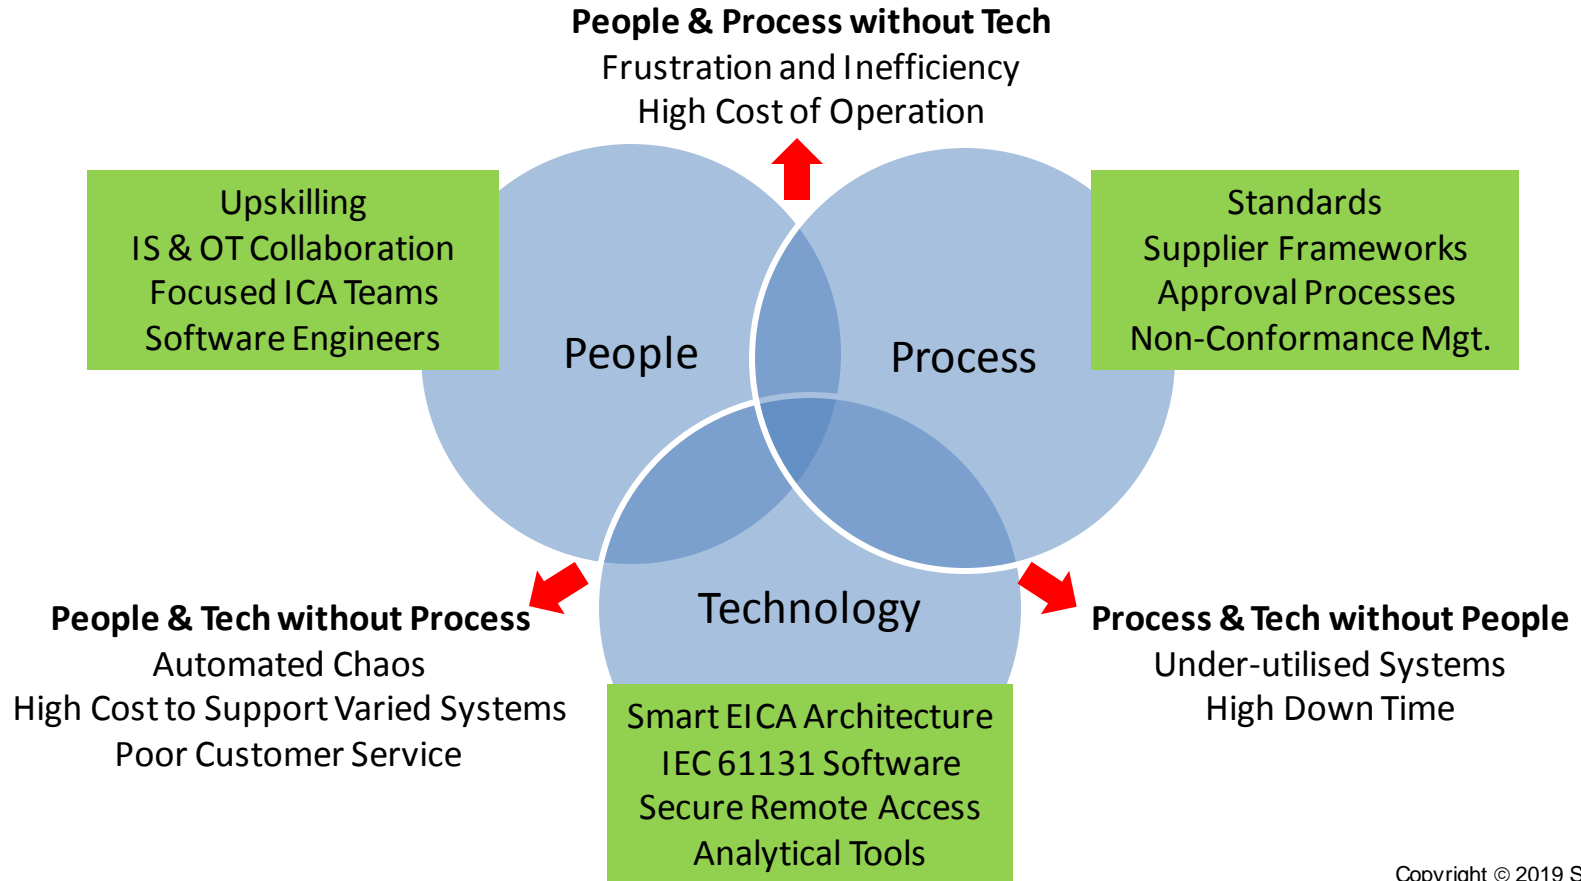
People & Process without Tech
Frustration and Inefficiency
High Cost of Operation

Upskilling
IS & OT Collaboration
Focused ICA Teams
Software Engineers

People

Process

Standards
Supplier Frameworks
Approval Processes
Non-Conformance Mgt.

Technology

People & Tech without Process
Automated Chaos
High Cost to Support Varied Systems
Poor Customer Service

Process & Tech without People
Under-utilised Systems
High Down Time

Smart EICA Architecture
IEC 61131 Software
Secure Remote Access
Analytical Tools

Copyright © 2019 S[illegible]